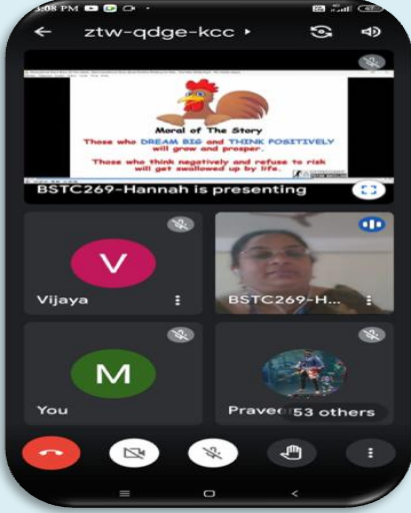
3:08 PM

ztw-qdge-kcc

Moral of The Story

Those who DREAM BIG and THINK POSITIVELY will grow and prosper.

Those who think negatively and refuse to risk will get swallowed up by life.

BSTC269-Hannah is presenting

V

Vijaya

BSTC269-H...

M

You

Pravee 53 others